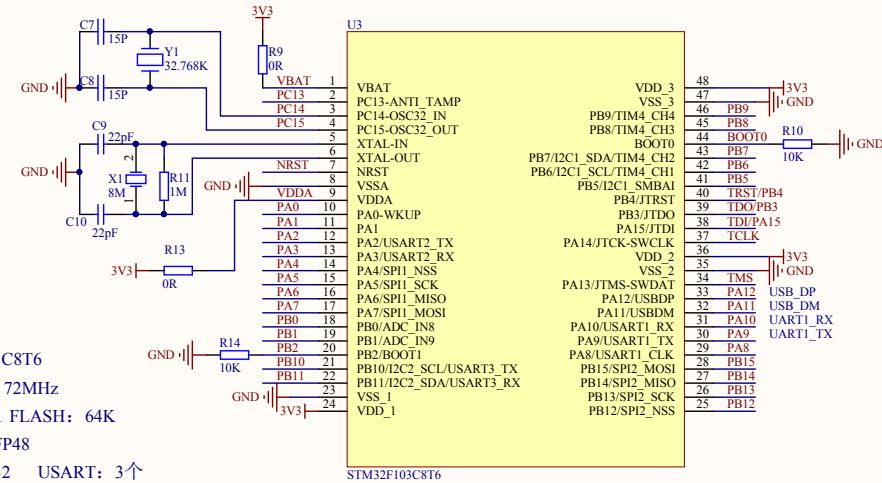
3V3
U3
C7 15P
Y1 32.768K
R9 0R
GND
C8 15P
VBAT 1 VBAT
PC13 2 PC13-ANTI_TAMP
PC14 3 PC14-OSC32_IN
PC15 4 PC15-OSC32_OUT
C9 22pF
5 XTAL-IN
2
X1 8M
1
R11 1M
GND
6 XTAL-OUT
NRST 7 NRST
GND 8 VSSA
VDDA 9 VDDA
C10 22pF
PA0 10 PA0-WKUP
PA1 11 PA1
PA2 12 PA2/USART2_TX
R13
PA3 13 PA3/USART2_RX
3V3
0R
PA4 14 PA4/SPI1_NSS
PA5 15 PA5/SPI1_SCK
PA6 16 PA6/SPI1_MISO
PA7 17 PA7/SPI1_MOSI
PB0 18 PB0/ADC_IN8
PB1 19 PB1/ADC_IN9
GND R14 10K
PB2 20 PB2/BOOT1
PB10 21 PB10/I2C2_SCL/USART3_TX
PB11 22 PB11/I2C2_SDA/USART3_RX
GND 23 VSS_1
3V3 24 VDD_1
STM32F103C8T6
VDD_3 48 3V3
VSS_3 47 GND
PB9/TIM4_CH4 46 PB9
PB8/TIM4_CH3 45 PB8
BOOT0 44 BOOT0
R10
PB7/I2C1_SDA/TIM4_CH2 43 PB7
10K
GND
PB6/I2C1_SCL/TIM4_CH1 42 PB6
PB5/I2C1_SMBAI 41 PB5
PB4/JTRST 40 TRST/PB4
PB3/JTDO 39 TDO/PB3
PA15/JTDI 38 TDI/PA15
PA14/JTCK-SWCLK 37 TCLK
VDD_2 36 3V3
VSS_2 35 GND
PA13/JTMS-SWDAT 34 TMS
PA12/USBDP 33 PA12 USB_DP
PA11/USBDM 32 PA11 USB_DM
PA10/USART1_RX 31 PA10 UART1_RX
PA9/USART1_TX 30 PA9 UART1_TX
PA8/USART1_CK 29 PA8
PB15/SPI2_MOSI 28 PB15
PB14/SPI2_MISO 27 PB14
PB13/SPI2_SCK 26 PB13
PB12/SPI2_NSS 25 PB12
C8T6
72MHz
FLASH：64K
P48
2 USART：3个